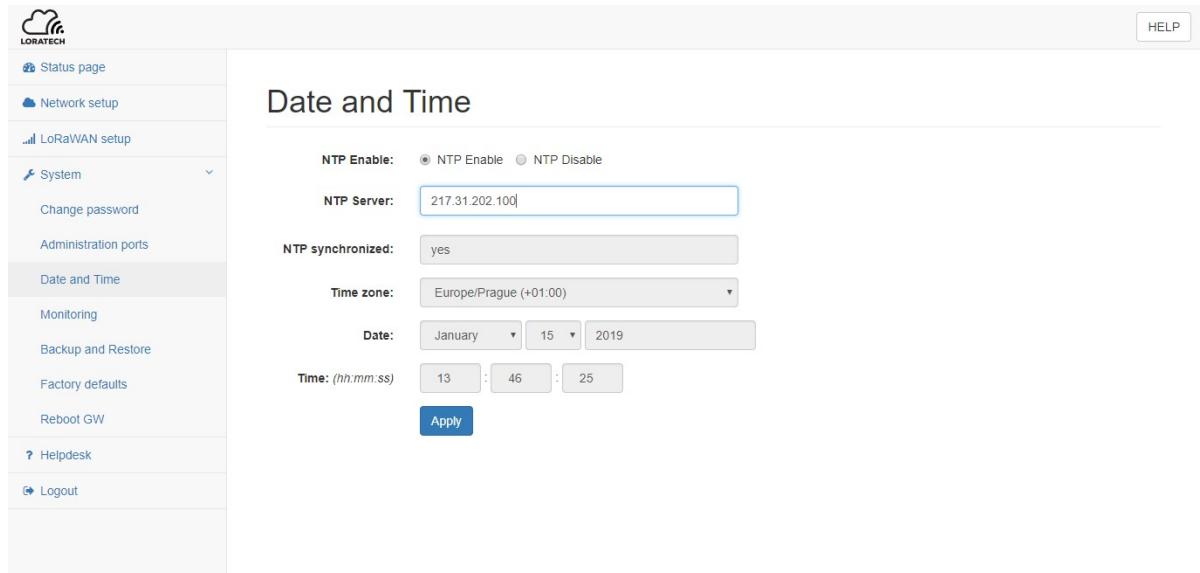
LORATECH

HELP

Status page
Network setup
LoRaWAN setup
System
Change password
Administration ports
Date and Time
Monitoring
Backup and Restore
Factory defaults
Reboot GW
? Helpdesk
Logout

Date and Time

NTP Enable: NTP Enable NTP Disable

NTP Server: 217.31.202.100

NTP synchronized: yes

Time zone: Europe/Prague (+01:00)

Date: January 15 2019

Time: (hh:mm:ss) 13 : 46 : 25

Apply